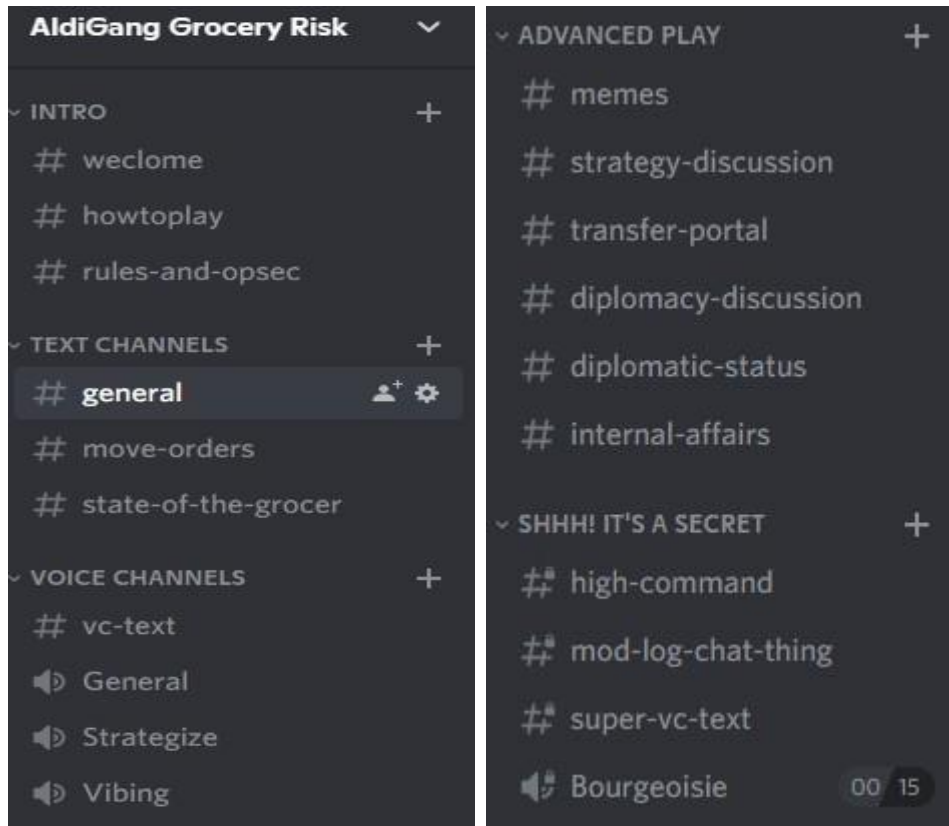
AldiGang Grocery Risk

INTRO
# weclome
# howtoplay
# rules-and-opsec

TEXT CHANNELS
# general
# move-orders
# state-of-the-grocer

VOICE CHANNELS
# vc-text
General
Strategize
Vibing

ADVANCED PLAY
# memes
# strategy-discussion
# transfer-portal
# diplomacy-discussion
# diplomatic-status
# internal-affairs

SHHH! IT'S A SECRET
# high-command
# mod-log-chat-thing
# super-vc-text
Bourgeoisie 00 15